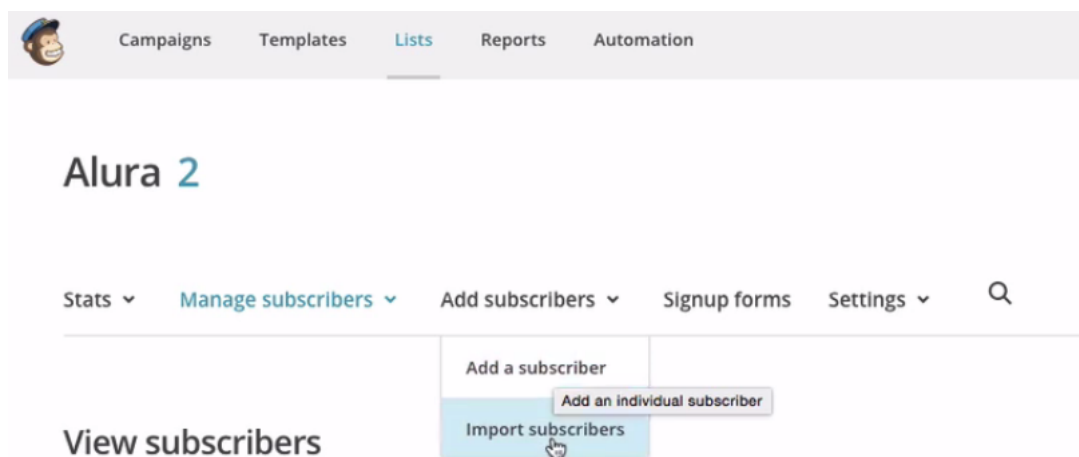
Campaigns Templates Lists Reports Automation

Alura 2

Stats Manage subscribers Add subscribers Signup forms Settings

Add a subscriber
Add an individual subscriber
Import subscribers

View subscribers